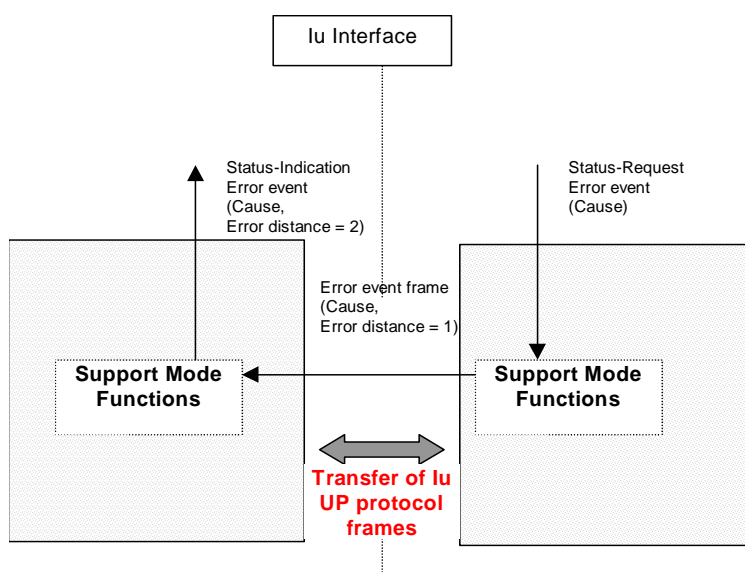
Iu Interface

Status-Indication
Error event
(Cause,
Error distance = 2)

Status-Request
Error event
(Cause)

Error event frame
(Cause,
Error distance = 1)

Support Mode Functions

Support Mode Functions

Transfer of Iu UP protocol frames